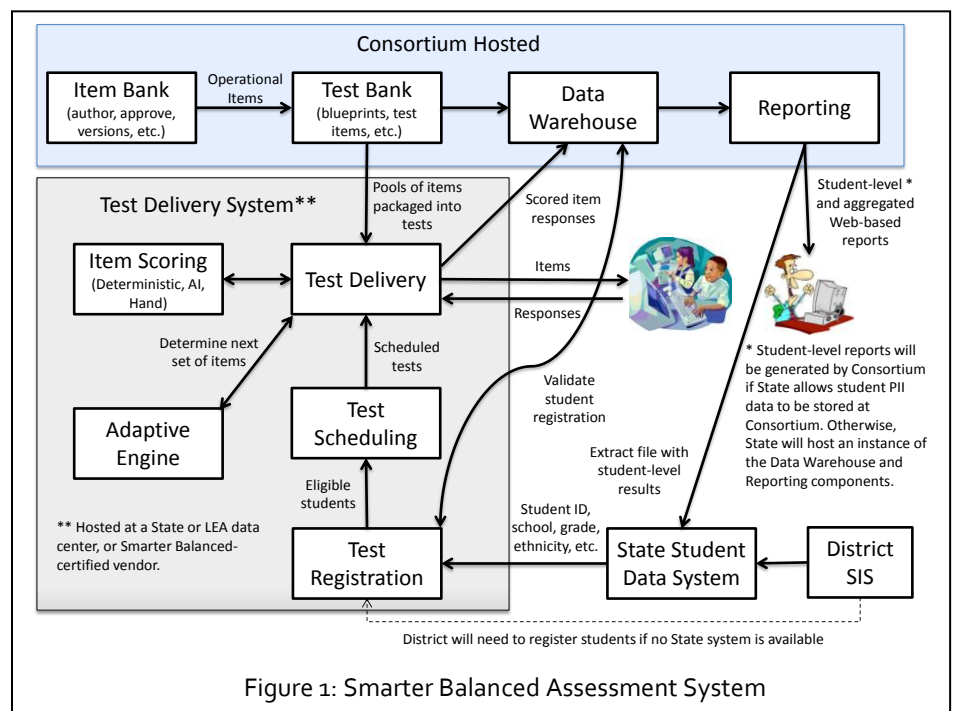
Consortium Hosted

Item Bank
(author, approve, versions, etc.)

Operational Items

Test Bank
(blueprints, test items, etc.)

Data Warehouse

Reporting

Test Delivery System**

Pools of items packaged into tests

Scored item responses

Student-level * and aggregated Web-based reports

Item Scoring
(Deterministic, AI, Hand)

Test Delivery

Items

Responses

Determine next set of items

Scheduled tests

Validate student registration

* Student-level reports will be generated by Consortium if State allows student PII data to be stored at Consortium. Otherwise, State will host an instance of the Data Warehouse and Reporting components.

Adaptive Engine

Test Scheduling

Extract file with student-level results

Eligible students

Student ID, school, grade, ethnicity, etc.

** Hosted at a State or LEA data center, or Smarter Balanced-certified vendor.

Test Registration

State Student Data System

District SIS

District will need to register students if no State system is available

Figure 1: Smarter Balanced Assessment System